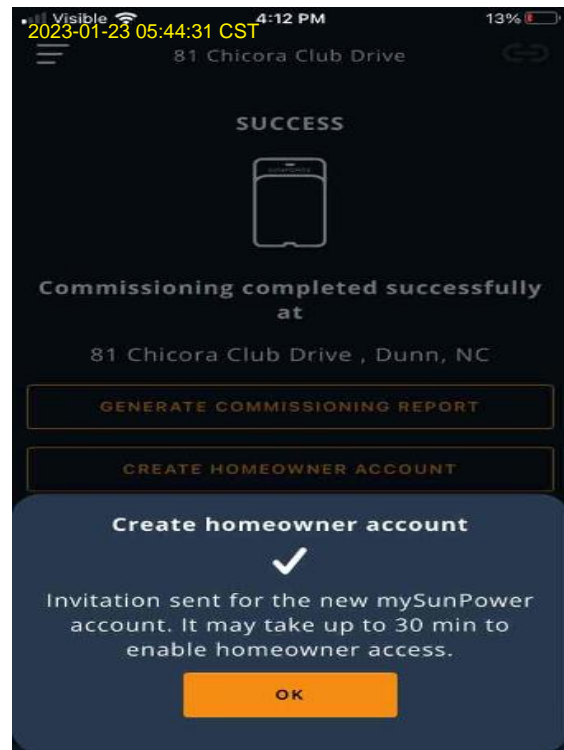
Visible
2023-01-23 05:44:31 CST
4:12 PM
13%

81 Chicora Club Drive

SUCCESS

SUNPOWER

Commissioning completed successfully at

81 Chicora Club Drive , Dunn, NC

GENERATE COMMISSIONING REPORT

CREATE HOMEOWNER ACCOUNT

Create homeowner account

Invitation sent for the new mySunPower account. It may take up to 30 min to enable homeowner access.

OK